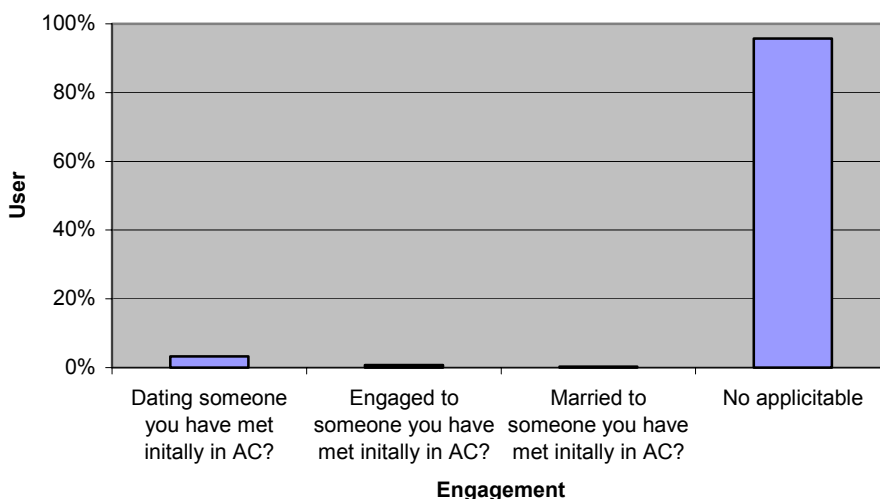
100%
80%
60%
40%
20%
0%

User

Dating someone you have met initally in AC?

Engaged to someone you have met initally in AC?

Married to someone you have met initally in AC?

No applicitable

Engagement